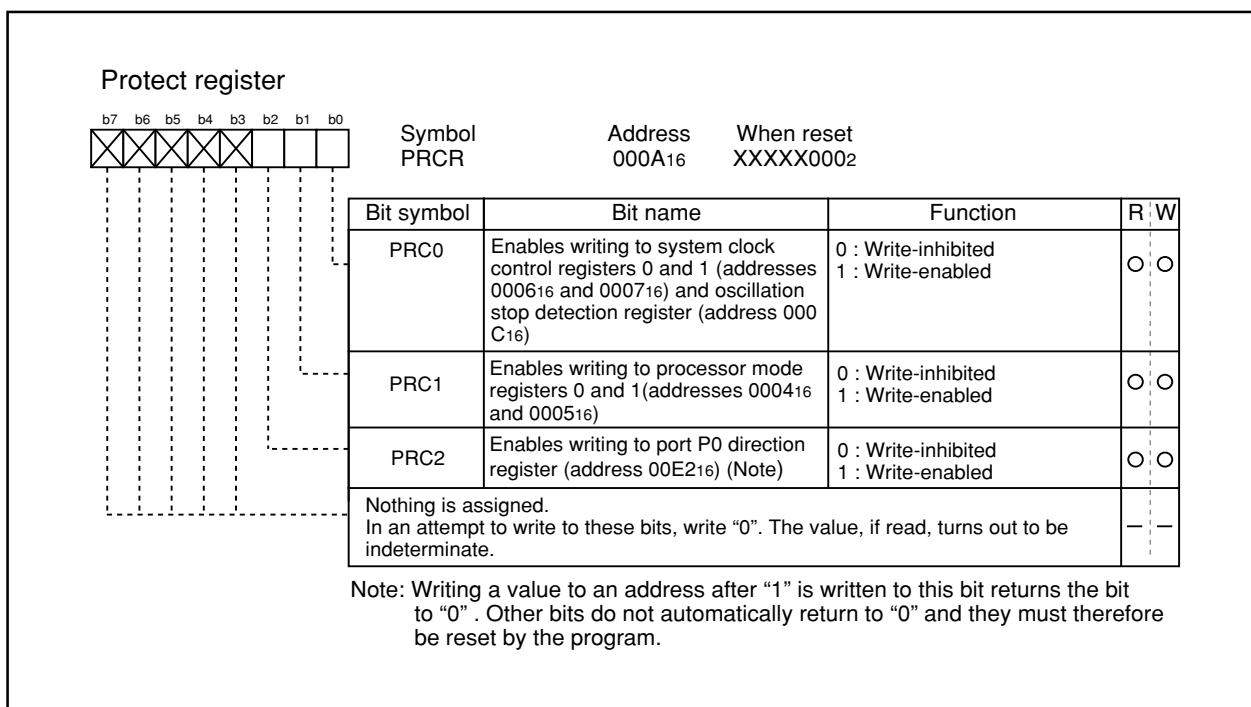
Protect register

b7 b6 b5 b4 b3 b2 b1 b0

Symbol PRCR

Address $000A_{16}$

When reset $XXXXX000_2$

| Bit symbol | Bit name | Function | R | W |
|---|---|---|---|---|
| PRC0 | Enables writing to system clock control registers 0 and 1 (addresses $0006_{16}$ and $0007_{16}$) and oscillation stop detection register (address 000 $C_{16}$) | 0 : Write-inhibited 1 : Write-enabled | O | O |
| PRC1 | Enables writing to processor mode registers 0 and 1(addresses $0004_{16}$ and $0005_{16}$) | 0 : Write-inhibited 1 : Write-enabled | O | O |
| PRC2 | Enables writing to port P0 direction register (address $00E2_{16}$) (Note) | 0 : Write-inhibited 1 : Write-enabled | O | O |
| Nothing is assigned. In an attempt to write to these bits, write “0”. The value, if read, turns out to be indeterminate. | | | — | — |

Note: Writing a value to an address after “1” is written to this bit returns the bit to “0” . Other bits do not automatically return to “0” and they must therefore be reset by the program.